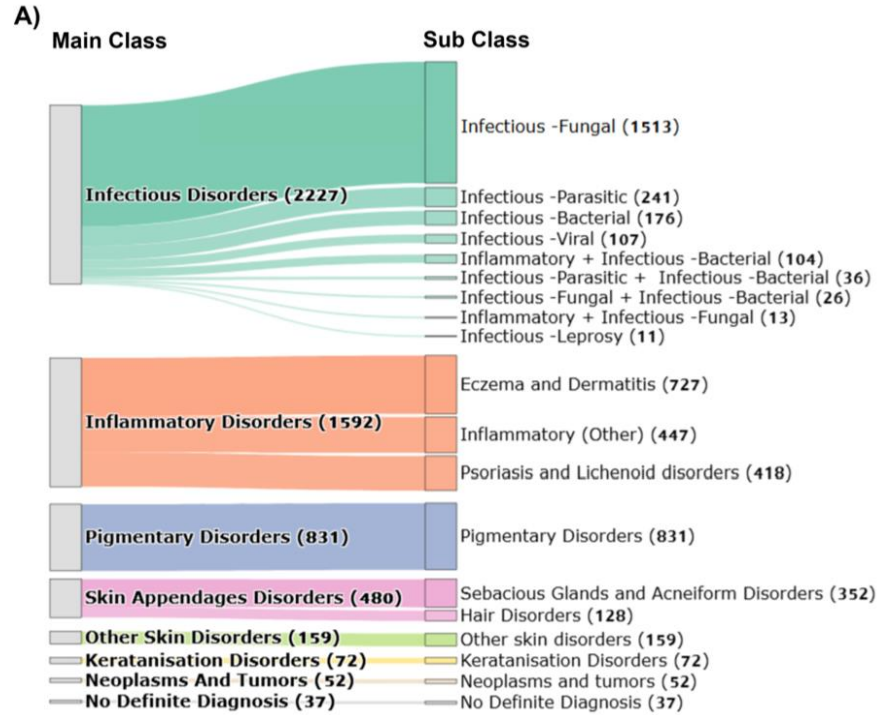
A)

Main Class

Sub Class

Infectious Disorders (2227)

Infectious -Fungal (1513)
Infectious -Parasitic (241)
Infectious -Bacterial (176)
Infectious -Viral (107)
Inflammatory + Infectious -Bacterial (104)
Infectious -Parasitic + Infectious -Bacterial (36)
Infectious -Fungal + Infectious -Bacterial (26)
Inflammatory + Infectious -Fungal (13)
Infectious -Leprosy (11)

Inflammatory Disorders (1592)

Eczema and Dermatitis (727)
Inflammatory (Other) (447)
Psoriasis and Lichenoid disorders (418)

Pigmentary Disorders (831)

Pigmentary Disorders (831)

Skin Appendages Disorders (480)

Sebacious Glands and Acneiform Disorders (352)
Hair Disorders (128)

Other Skin Disorders (159)
Keratanisation Disorders (72)
Neoplasms And Tumors (52)
No Definite Diagnosis (37)

Other skin disorders (159)
Keratanisation Disorders (72)
Neoplasms and tumors (52)
No Definite Diagnosis (37)